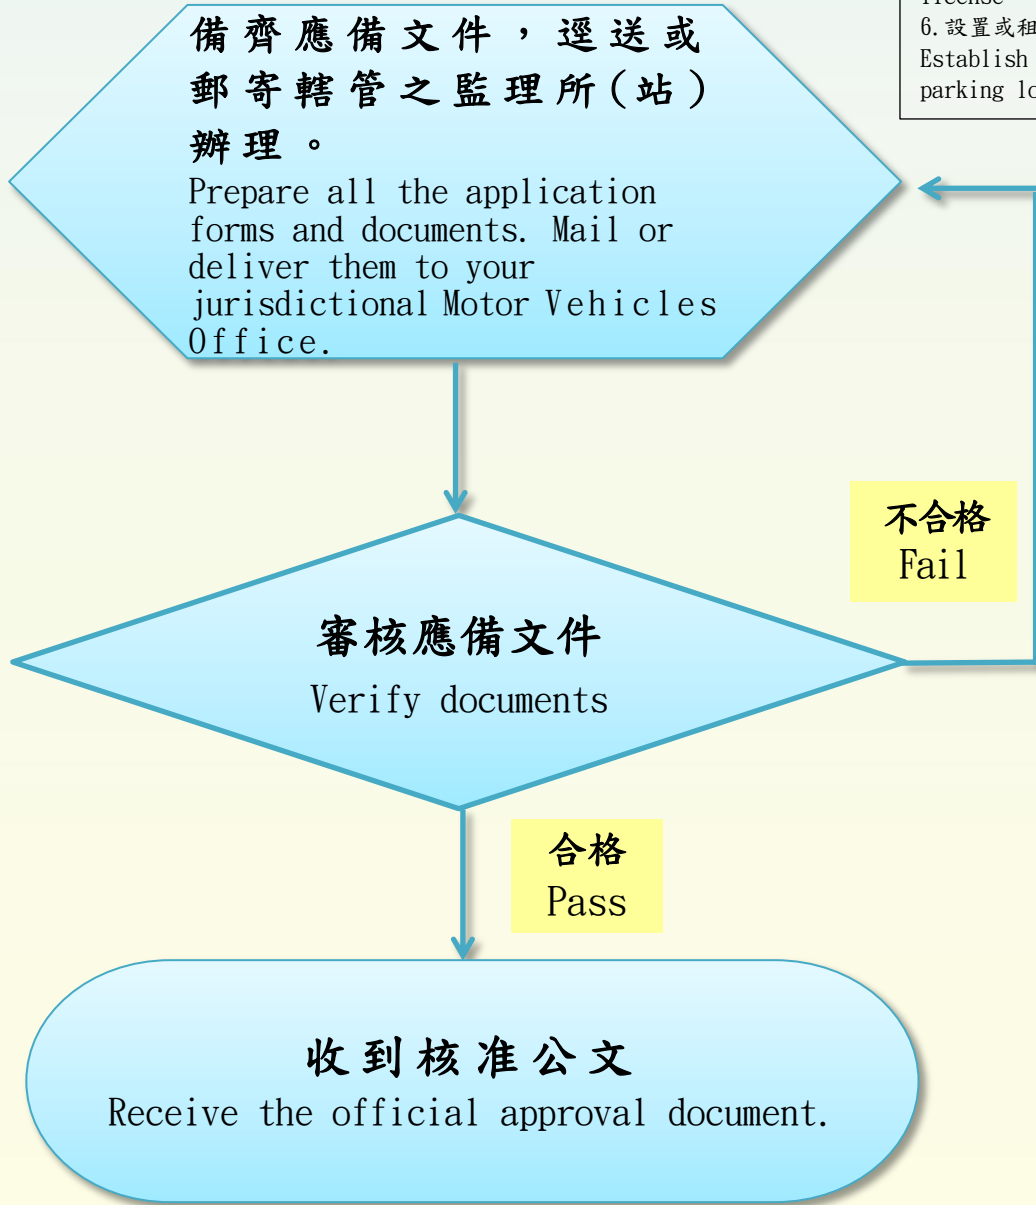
license
6.設置或租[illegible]
Establish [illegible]
parking lo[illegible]

備齊應備文件，逕送或郵寄轄管之監理所(站)辦理。
Prepare all the application forms and documents. Mail or deliver them to your jurisdictional Motor Vehicles Office.

不合格
Fail

審核應備文件
Verify documents

合格
Pass

收到核准公文
Receive the official approval document.